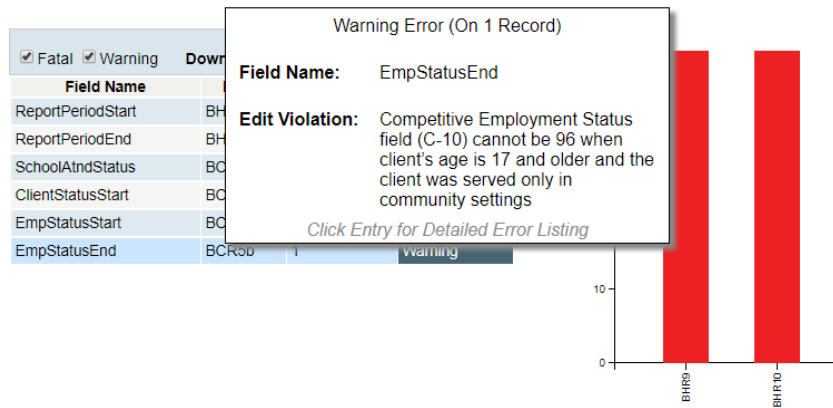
Fatal Warning Down

| Field Name | |
|---|---|
| ReportPeriodStart | BH |
| ReportPeriodEnd | BH |
| SchoolAtndStatus | BC |
| ClientStatusStart | BC |
| EmpStatusStart | BC |
| EmpStatusEnd | BCR5b | 1 | Warning |

Warning Error (On 1 Record)

Field Name: EmpStatusEnd

Edit Violation: Competitive Employment Status field (C-10) cannot be 96 when client's age is 17 and older and the client was served only in community settings

Click Entry for Detailed Error Listing

10

0

BHR9

BHR10